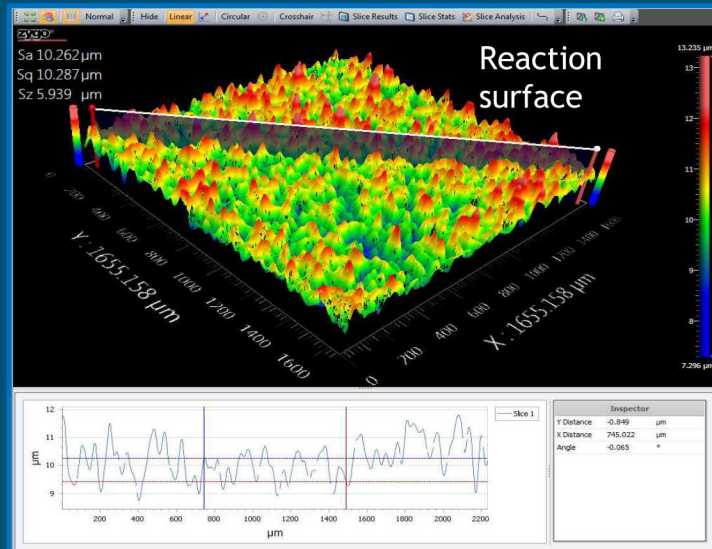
Normal Hide Linear Circular Crosshair Slice Results Slice Stats Slice Analysis

ZYGO

Sa 10.262 µm
Sq 10.287 µm
Sz 5.939 µm

Reaction surface

13.235 µm
13
12
11
10
9
8
7.296 µm

Y : 1655.158 µm
200 400 600 800 1000 1200 1400 1600

X : 1655.158 µm
0 200 400 600 800 1000 1200 1400 1600

12
11
10
9
µm
200 400 600 800 1000 1200 1400 1600 1800 2000 2200
µm

Slice 1

| Inspector | | |
|---|---|---|
| Y Distance | -0.849 | µm |
| X Distance | 745.022 | µm |
| Angle | -0.065 | ° |